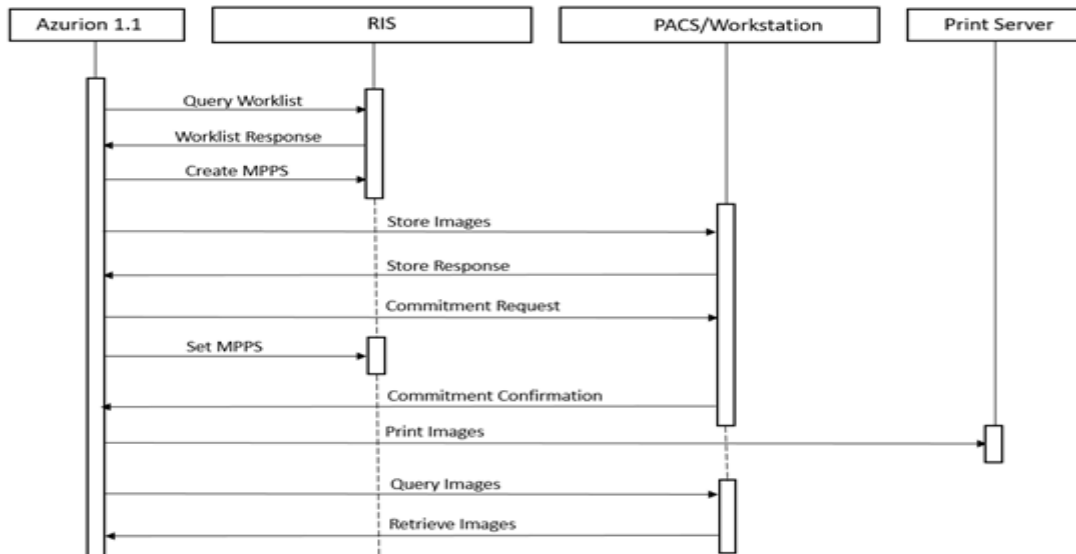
Azurion 1.1

RIS

PACS/Workstation

Print Server

Query Worklist

Worklist Response

Create MPPS

Store Images

Store Response

Commitment Request

Set MPPS

Commitment Confirmation

Print Images

Query Images

Retrieve Images